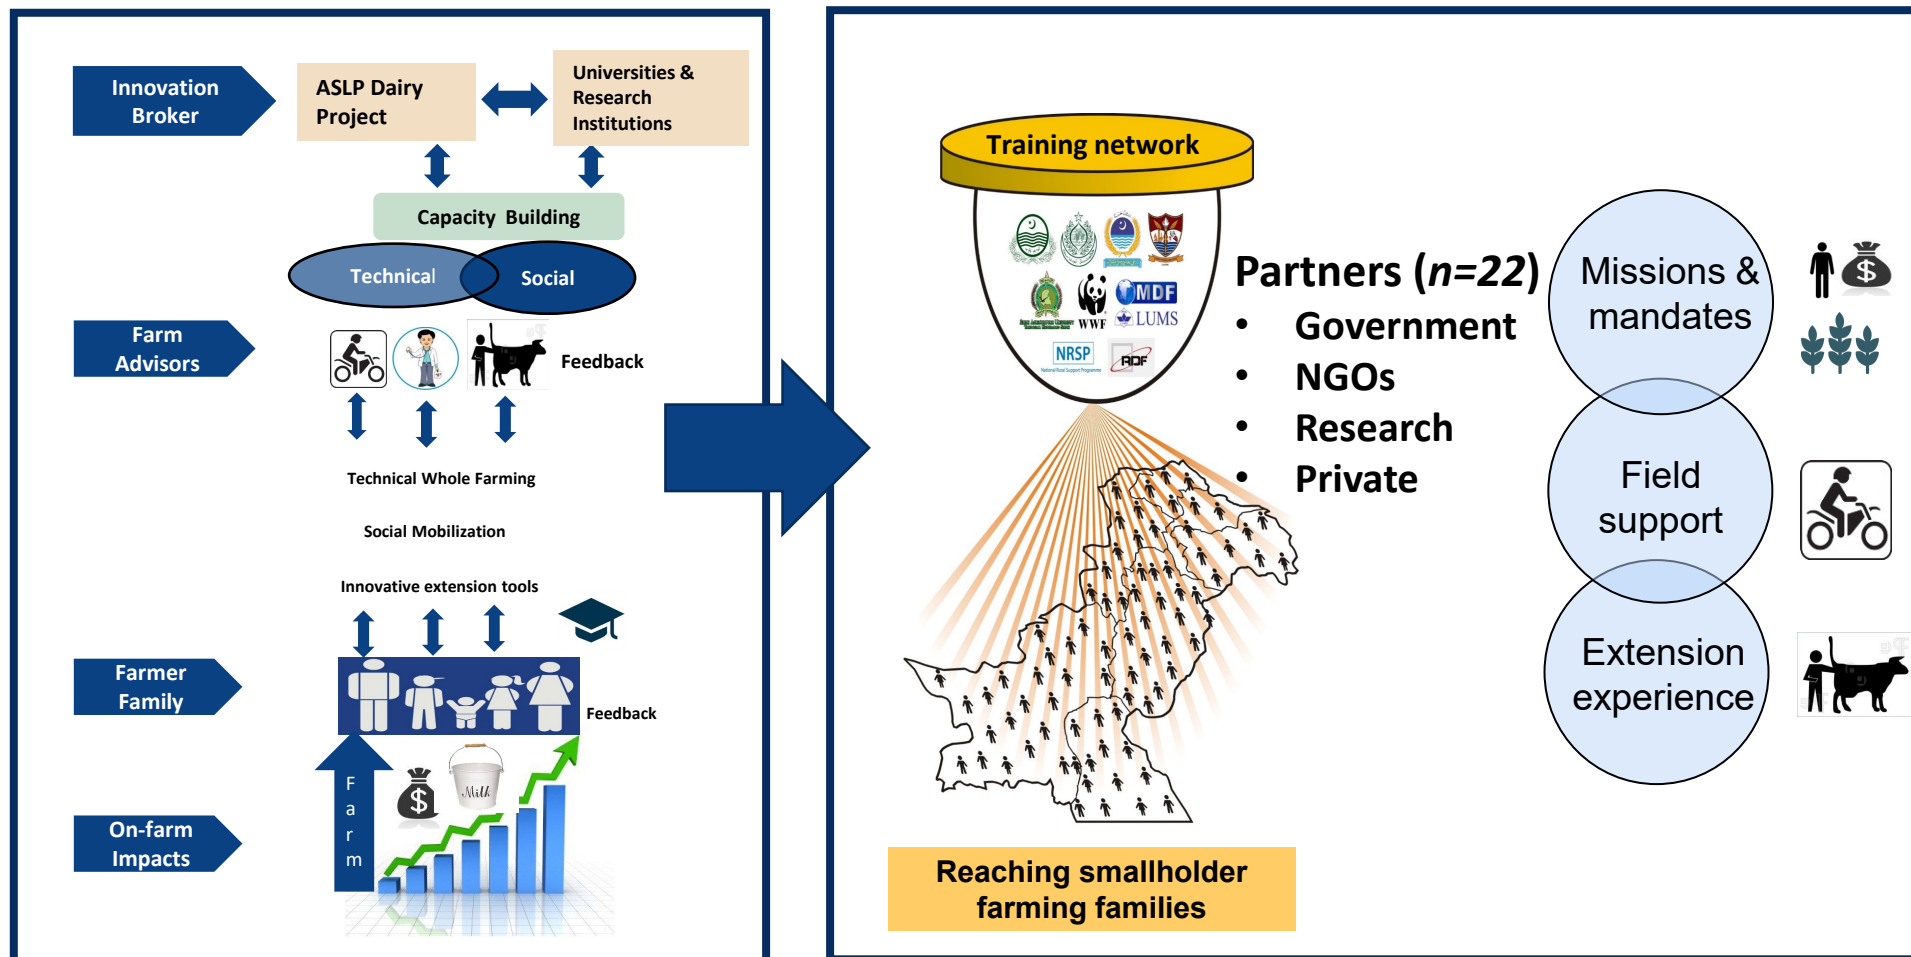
Innovation Broker

ASLP Dairy Project

Universities & Research Institutions

Capacity Building

Technical

Social

Farm Advisors

Feedback

Technical Whole Farming

Social Mobilization

Innovative extension tools

Farmer Family

Feedback

Milk

F
a
r
m

On-farm Impacts

Training network

WWF

MDF

LUMS

NRSP

RDF

Partners (*n=22*)
• Government
• NGOs
• Research
• Private

Missions & mandates

Field support

Extension experience

Reaching smallholder farming families